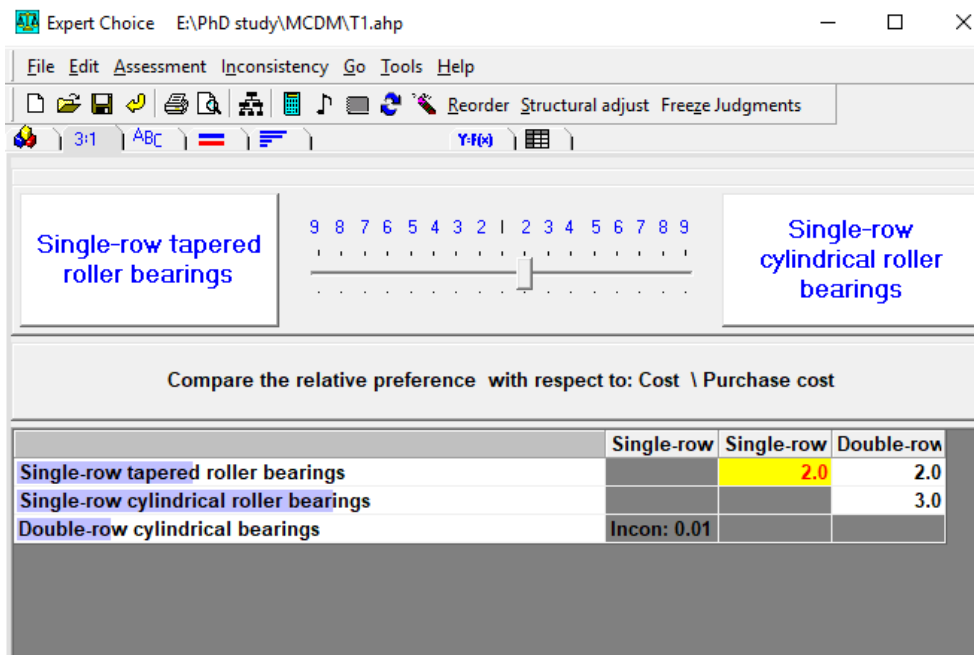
Expert Choice E:\PhD study\MCDM\T1.ahp

File Edit Assessment Inconsistency Go Tools Help

Reorder Structural adjust Freeze Judgments

3:1 ABC Y=F(x)

Single-row tapered roller bearings

9 8 7 6 5 4 3 2 1 2 3 4 5 6 7 8 9

Single-row cylindrical roller bearings

Compare the relative preference with respect to: Cost \ Purchase cost

| | Single-row | Single-row | Double-row |
|---|---|---|---|
| Single-row tapered roller bearings | | 2.0 | 2.0 |
| Single-row cylindrical roller bearings | | | 3.0 |
| Double-row cylindrical bearings | Incon: 0.01 | | |